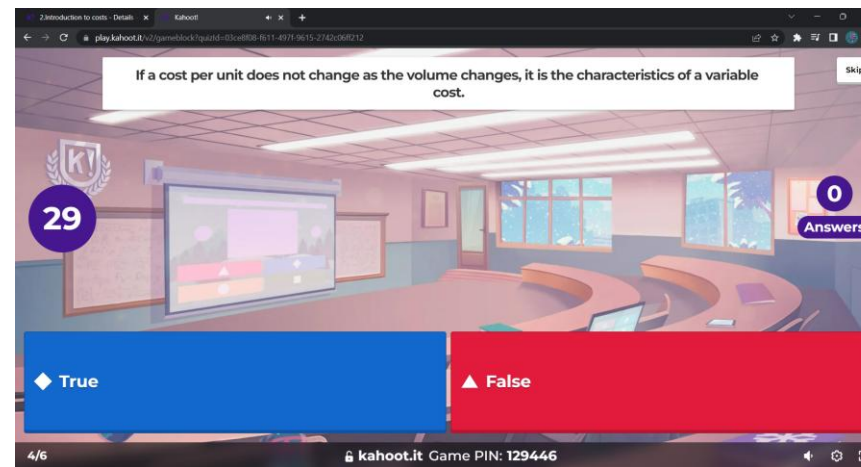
2.Introduction to costs - Details ×
Kahoot! ×
+

play.kahoot.it/v2/gameblock?quizId=03ce8f08-f611-497f-9615-2742c06ff212

If a cost per unit does not change as the volume changes, it is the characteristics of a variable cost.

Skip

29

0
Answers

True

False

4/6

kahoot.it Game PIN: 129446